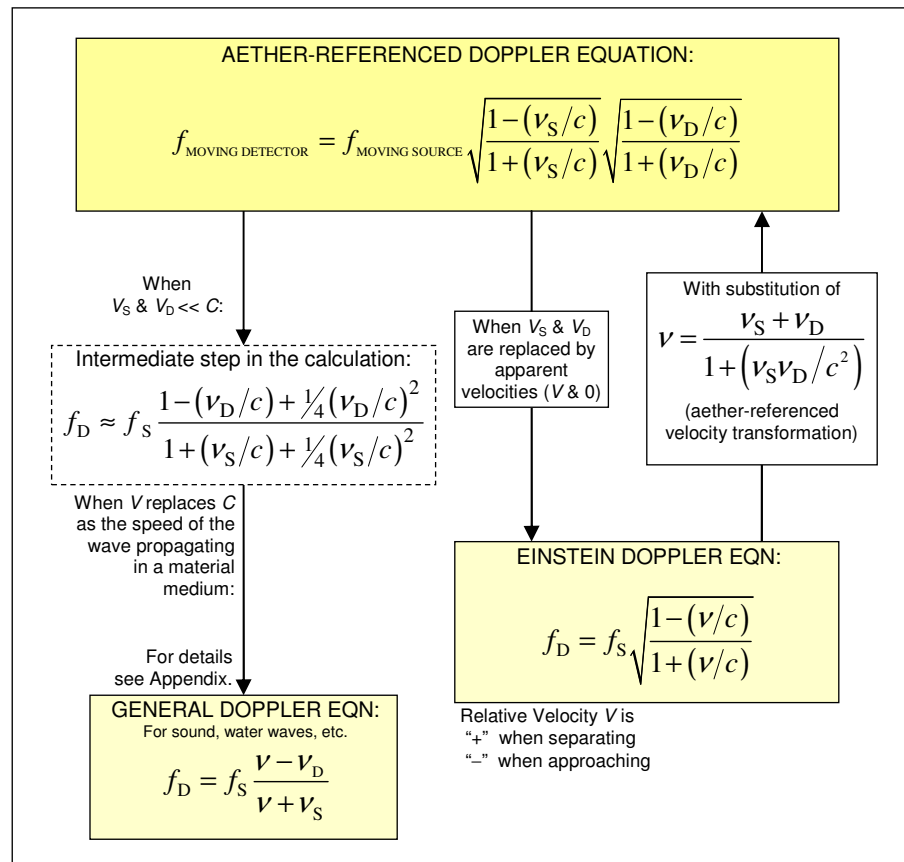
AETHER-REFERENCED DOPPLER EQUATION:

$f_{\text{MOVING DETECTOR}} = f_{\text{MOVING SOURCE}} \sqrt{\frac{1-(v_S/c)}{1+(v_S/c)}} \sqrt{\frac{1-(v_D/c)}{1+(v_D/c)}}$

When $V_S$ & $V_D << C$:

Intermediate step in the calculation:

$f_D \approx f_S \frac{1-(v_D/c)+\frac{1}{4}(v_D/c)^2}{1+(v_S/c)+\frac{1}{4}(v_S/c)^2}$

When $V$ replaces $C$ as the speed of the wave propagating in a material medium:

For details see Appendix.

GENERAL DOPPLER EQN:
For sound, water waves, etc.

$f_D = f_S \frac{v - v_D}{v + v_S}$

When $V_S$ & $V_D$ are replaced by apparent velocities ($V$ & 0)

With substitution of

$v = \frac{v_S + v_D}{1+(v_S v_D / c^2)}$

(aether-referenced velocity transformation)

EINSTEIN DOPPLER EQN:

$f_D = f_S \sqrt{\frac{1-(v/c)}{1+(v/c)}}$

Relative Velocity $V$ is
"+" when separating
"–" when approaching